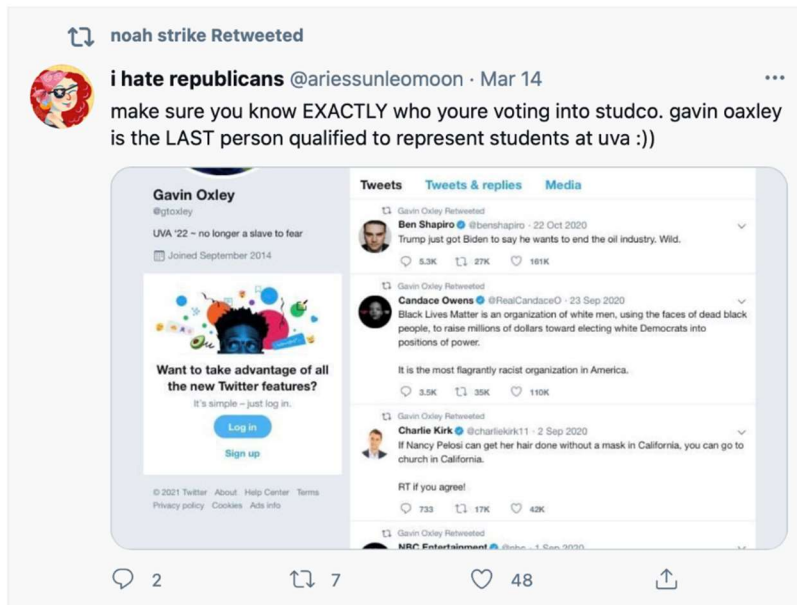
noah strike Retweeted

i hate republicans @ariessunleomoon · Mar 14

make sure you know EXACTLY who youre voting into studco. gavin oaxley is the LAST person qualified to represent students at uva :))

Gavin Oxley
@gtoxley
UVA '22 ~ no longer a slave to fear
Joined September 2014

Want to take advantage of all the new Twitter features?
It's simple – just log in.
Log in
Sign up

© 2021 Twitter About Help Center Terms Privacy policy Cookies Ads info

Tweets Tweets & replies Media

Gavin Oxley Retweeted
Ben Shapiro @benshapiro · 22 Oct 2020
Trump just got Biden to say he wants to end the oil industry. Wild.
5.3K 27K 161K

Gavin Oxley Retweeted
Candace Owens @RealCandaceO · 23 Sep 2020
Black Lives Matter is an organization of white men, using the faces of dead black people, to raise millions of dollars toward electing white Democrats into positions of power.

It is the most flagrantly racist organization in America.
3.5K 35K 110K

Gavin Oxley Retweeted
Charlie Kirk @charliekirk11 · 2 Sep 2020
If Nancy Pelosi can get her hair done without a mask in California, you can go to church in California.

RT if you agree!
733 17K 42K

Gavin Oxley Retweeted
NBC Entertainment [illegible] · 1 Sep 2020

2 7 48